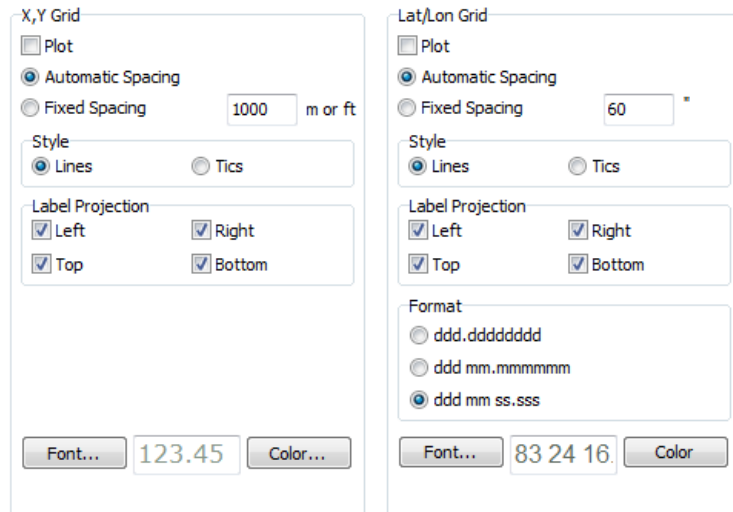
X,Y Grid
Plot
Automatic Spacing
Fixed Spacing 1000 m or ft
Style
Lines Tics
Label Projection
Left Right
Top Bottom
Font... 123.45 Color...

Lat/Lon Grid
Plot
Automatic Spacing
Fixed Spacing 60 "
Style
Lines Tics
Label Projection
Left Right
Top Bottom
Format
ddd.dddddddd
ddd mm.mmmmmm
ddd mm ss.sss
Font... 83 24 16. Color